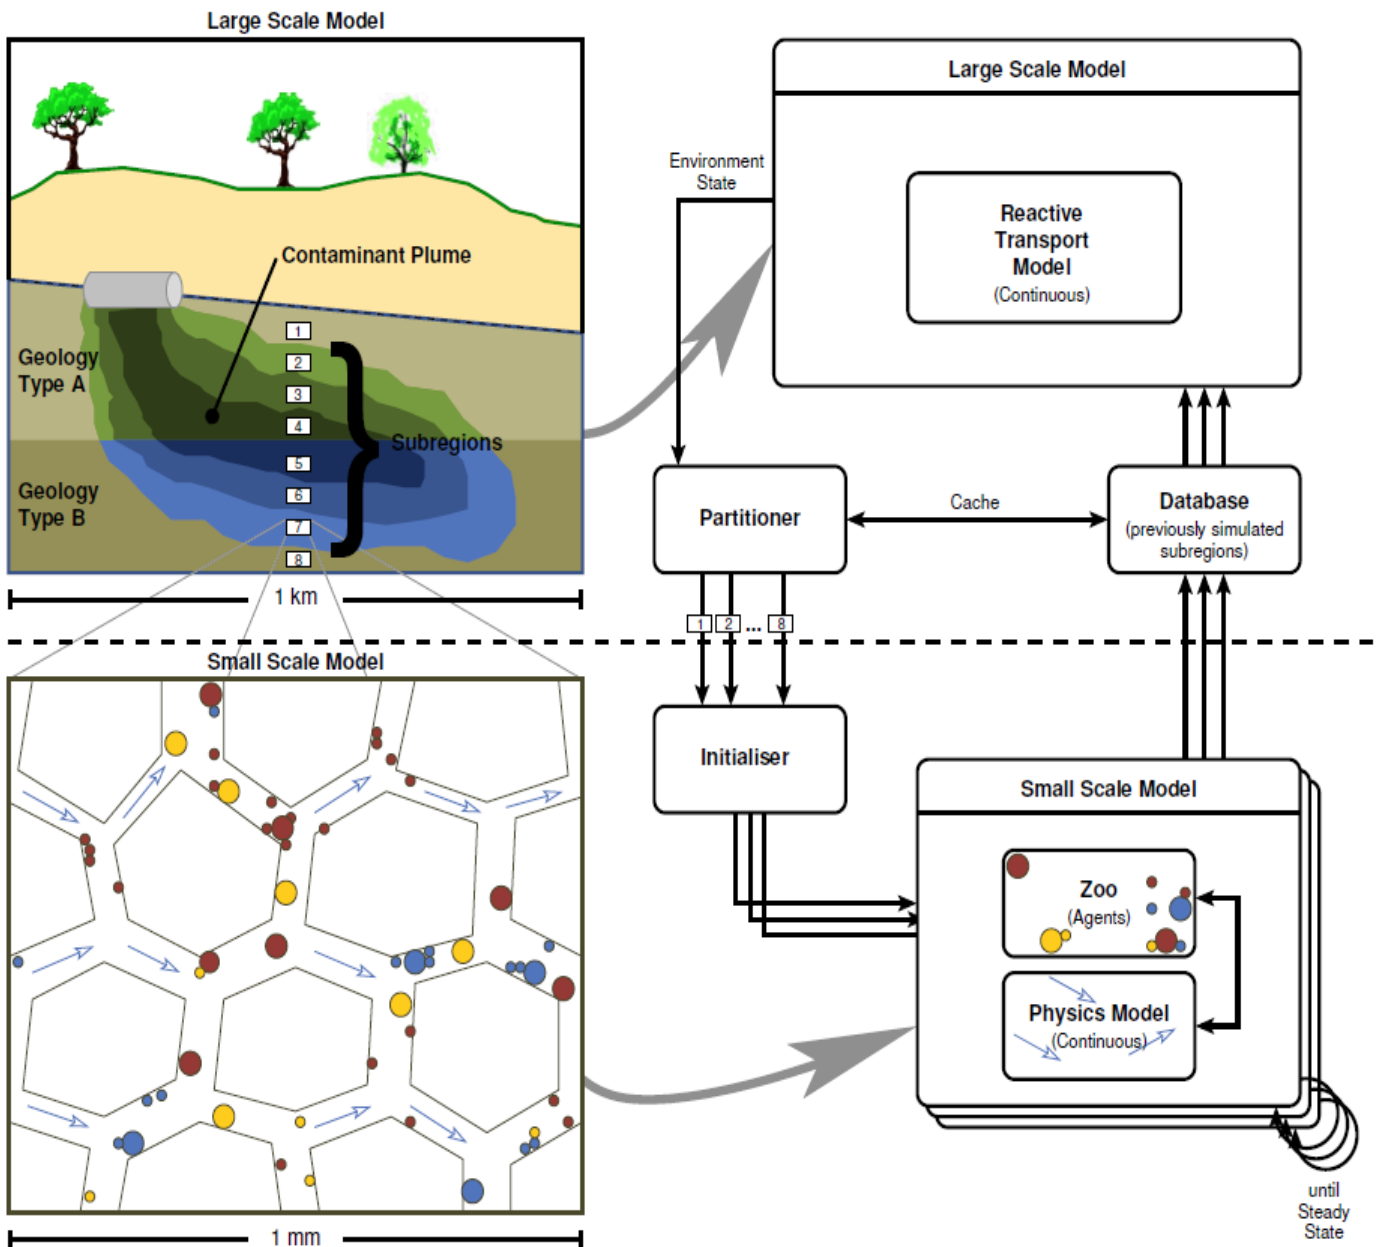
Large Scale Model

Contaminant Plume

Geology Type A

Geology Type B

1
2
3
4
5
6
7
8

Subregions

1 km

Small Scale Model

1 mm

Large Scale Model

Reactive Transport Model (Continuous)

Environment State

Partitioner

Cache

Database (previously simulated subregions)

1 2 ... 8

Initialiser

Small Scale Model

Zoo (Agents)

Physics Model (Continuous)

until Steady State